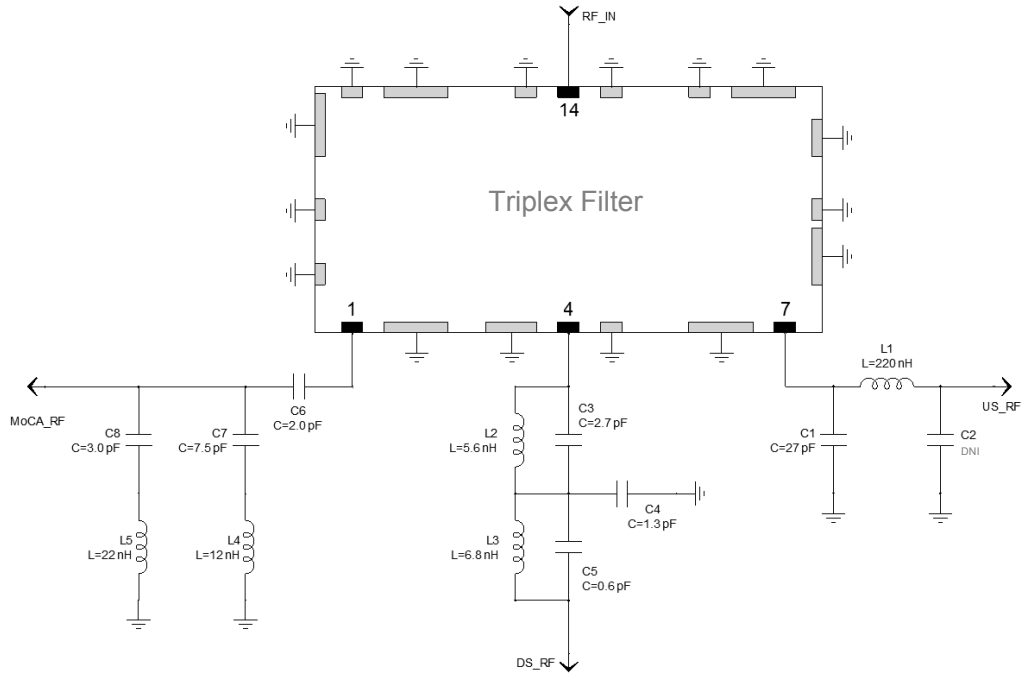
RF_IN

14

Triplex Filter

1

4

7

L1
L=220 nH

MoCA_RF

C6
C=2.0 pF

C8
C=3.0 pF

C7
C=7.5 pF

L2
L=5.6 nH

C3
C=2.7 pF

C4
C=1.3 pF

L3
L=6.8 nH

C5
C=0.6 pF

C1
C=27 pF

C2
DNI

US_RF

L5
L=22 nH

L4
L=12 nH

DS_RF